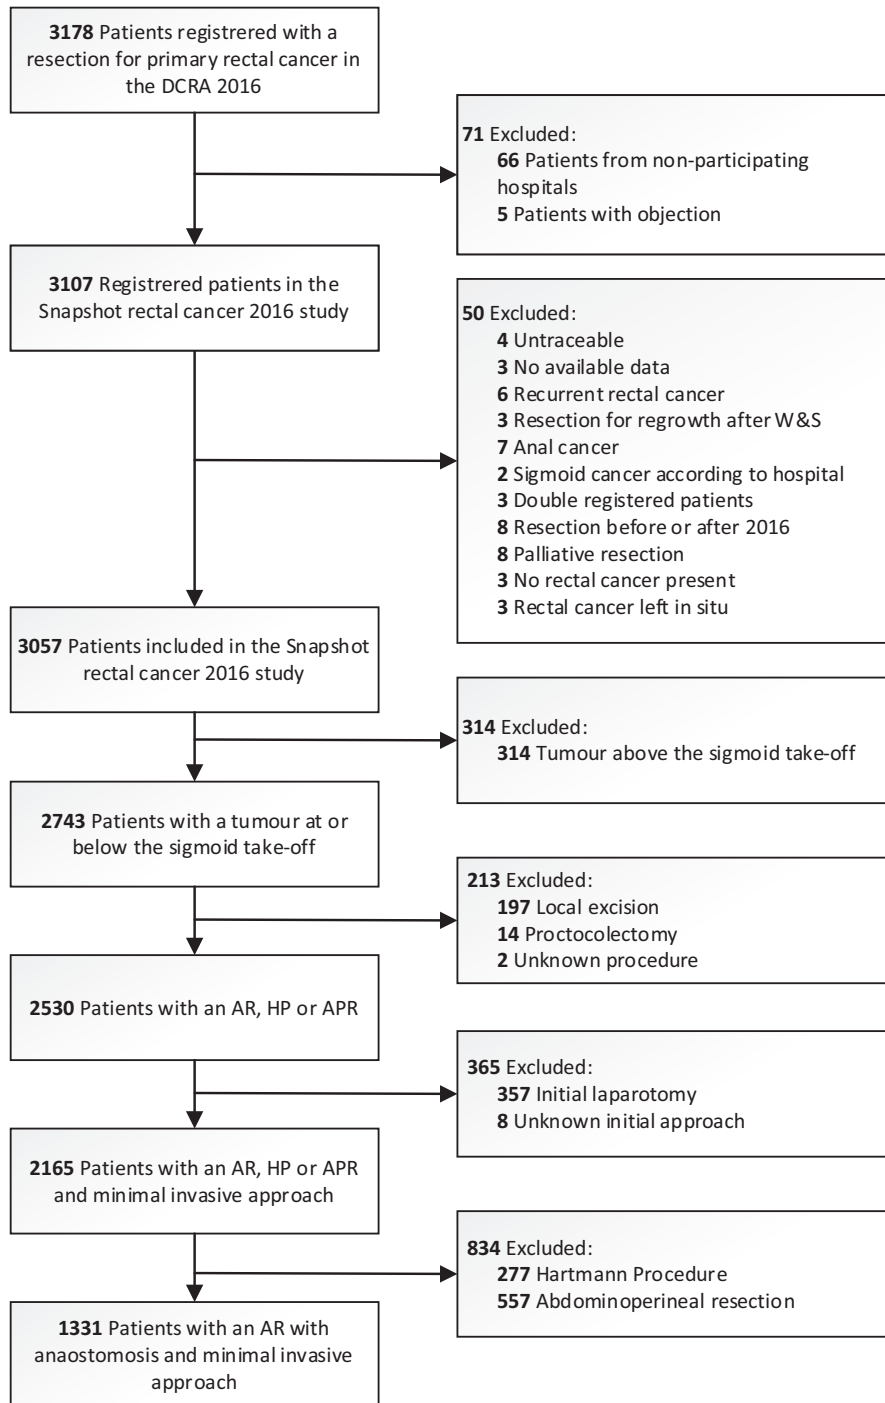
**3178** Patients registrered with a resection for primary rectal cancer in the DCRA 2016

**71** Excluded:
**66** Patients from non-participating hospitals
**5** Patients with objection

**3107** Registrered patients in the Snapshot rectal cancer 2016 study

**50** Excluded:
**4** Untraceable
**3** No available data
**6** Recurrent rectal cancer
**3** Resection for regrowth after W&S
**7** Anal cancer
**2** Sigmoid cancer according to hospital
**3** Double registered patients
**8** Resection before or after 2016
**8** Palliative resection
**3** No rectal cancer present
**3** Rectal cancer left in situ

**3057** Patients included in the Snapshot rectal cancer 2016 study

**314** Excluded:
**314** Tumour above the sigmoid take-off

**2743** Patients with a tumour at or below the sigmoid take-off

**213** Excluded:
**197** Local excision
**14** Proctocolectomy
**2** Unknown procedure

**2530** Patients with an AR, HP or APR

**365** Excluded:
**357** Initial laparotomy
**8** Unknown initial approach

**2165** Patients with an AR, HP or APR and minimal invasive approach

**834** Excluded:
**277** Hartmann Procedure
**557** Abdominoperineal resection

**1331** Patients with an AR with anaostomosis and minimal invasive approach